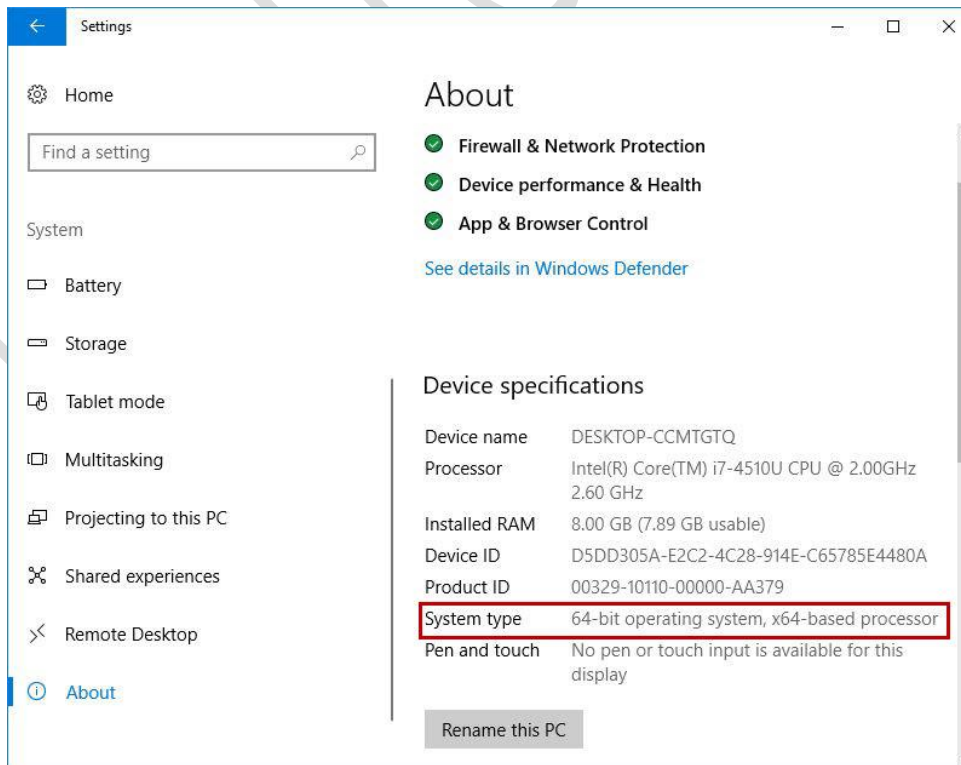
Settings

Home

Find a setting

System

Battery

Storage

Tablet mode

Multitasking

Projecting to this PC

Shared experiences

Remote Desktop

About

About

Firewall & Network Protection

Device performance & Health

App & Browser Control

See details in Windows Defender

Device specifications

| | |
|---|---|
| Device name | DESKTOP-CCMTGTQ |
| Processor | Intel(R) Core(TM) i7-4510U CPU @ 2.00GHz 2.60 GHz |
| Installed RAM | 8.00 GB (7.89 GB usable) |
| Device ID | D5DD305A-E2C2-4C28-914E-C65785E4480A |
| Product ID | 00329-10110-00000-AA379 |
| System type | 64-bit operating system, x64-based processor |
| Pen and touch | No pen or touch input is available for this display |

Rename this PC